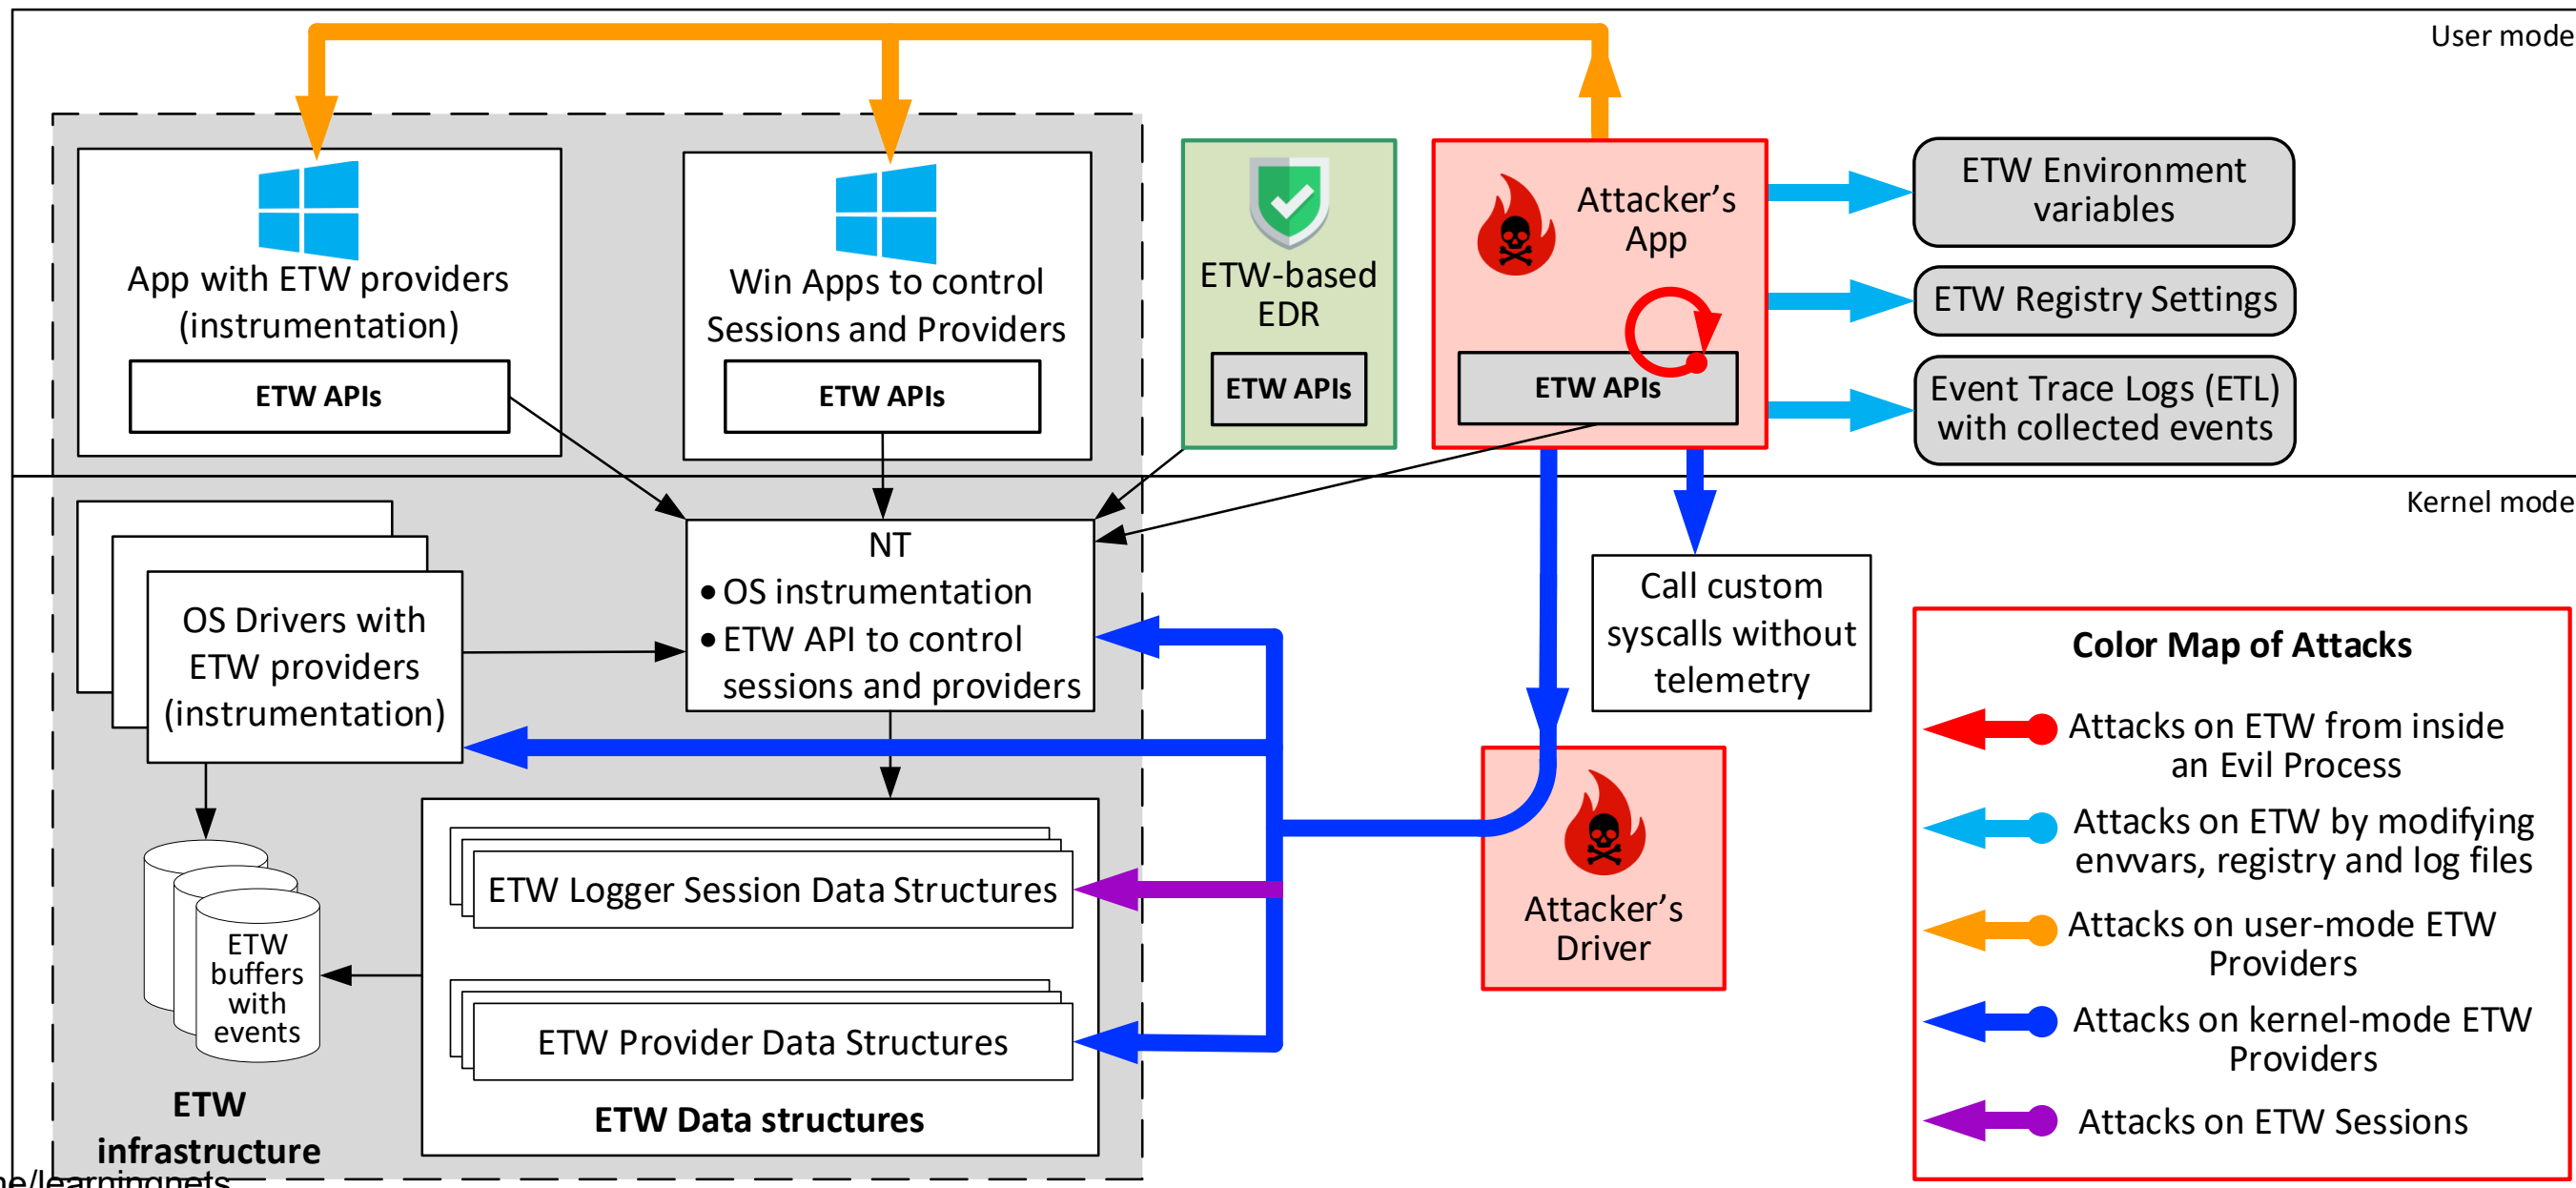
User mode

App with ETW providers (instrumentation)

ETW APIs

Win Apps to control Sessions and Providers

ETW APIs

ETW-based EDR

ETW APIs

Attacker's App

ETW APIs

ETW Environment variables

ETW Registry Settings

Event Trace Logs (ETL) with collected events

Kernel mode

OS Drivers with ETW providers (instrumentation)

NT
• OS instrumentation
• ETW API to control sessions and providers

Call custom syscalls without telemetry

Attacker's Driver

ETW buffers with events

ETW Logger Session Data Structures

ETW Provider Data Structures

ETW Data structures

ETW infrastructure

Color Map of Attacks

Attacks on ETW from inside an Evil Process

Attacks on ETW by modifying envvars, registry and log files

Attacks on user-mode ETW Providers

Attacks on kernel-mode ETW Providers

Attacks on ETW Sessions

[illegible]e/learningnets